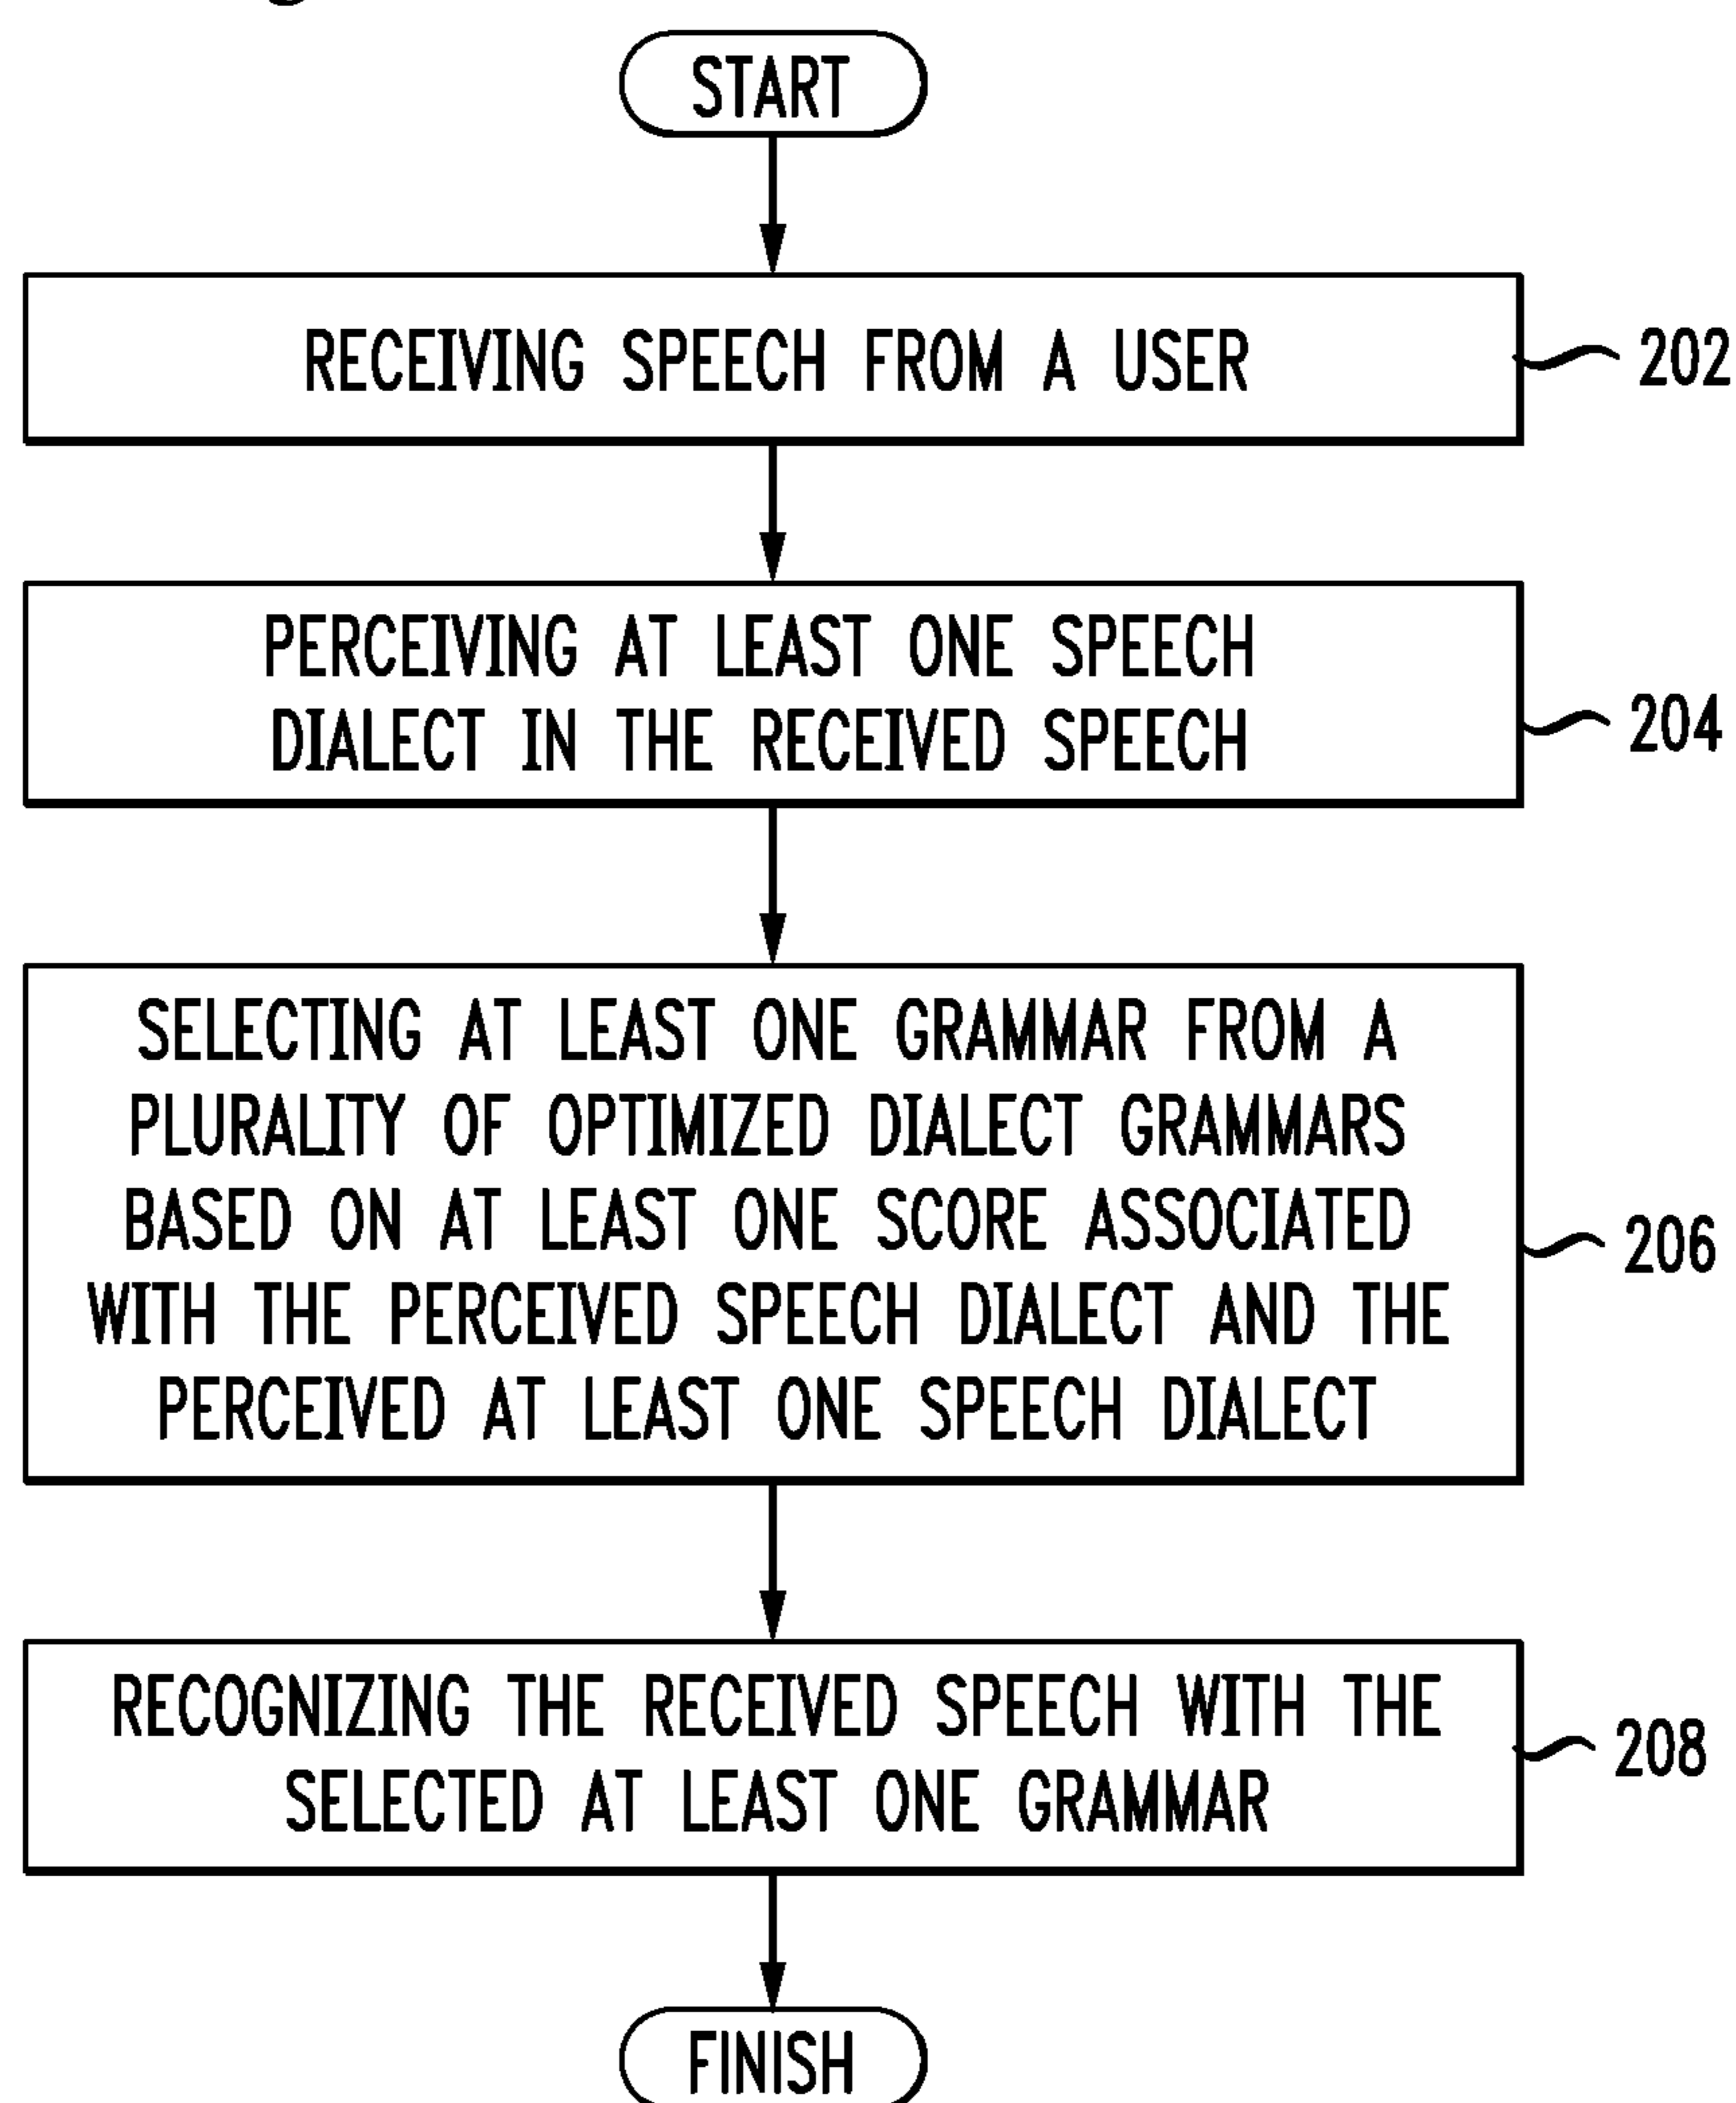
START

RECEIVING SPEECH FROM A USER

202

PERCEIVING AT LEAST ONE SPEECH DIALECT IN THE RECEIVED SPEECH

204

SELECTING AT LEAST ONE GRAMMAR FROM A PLURALITY OF OPTIMIZED DIALECT GRAMMARS BASED ON AT LEAST ONE SCORE ASSOCIATED WITH THE PERCEIVED SPEECH DIALECT AND THE PERCEIVED AT LEAST ONE SPEECH DIALECT

206

RECOGNIZING THE RECEIVED SPEECH WITH THE SELECTED AT LEAST ONE GRAMMAR

208

FINISH